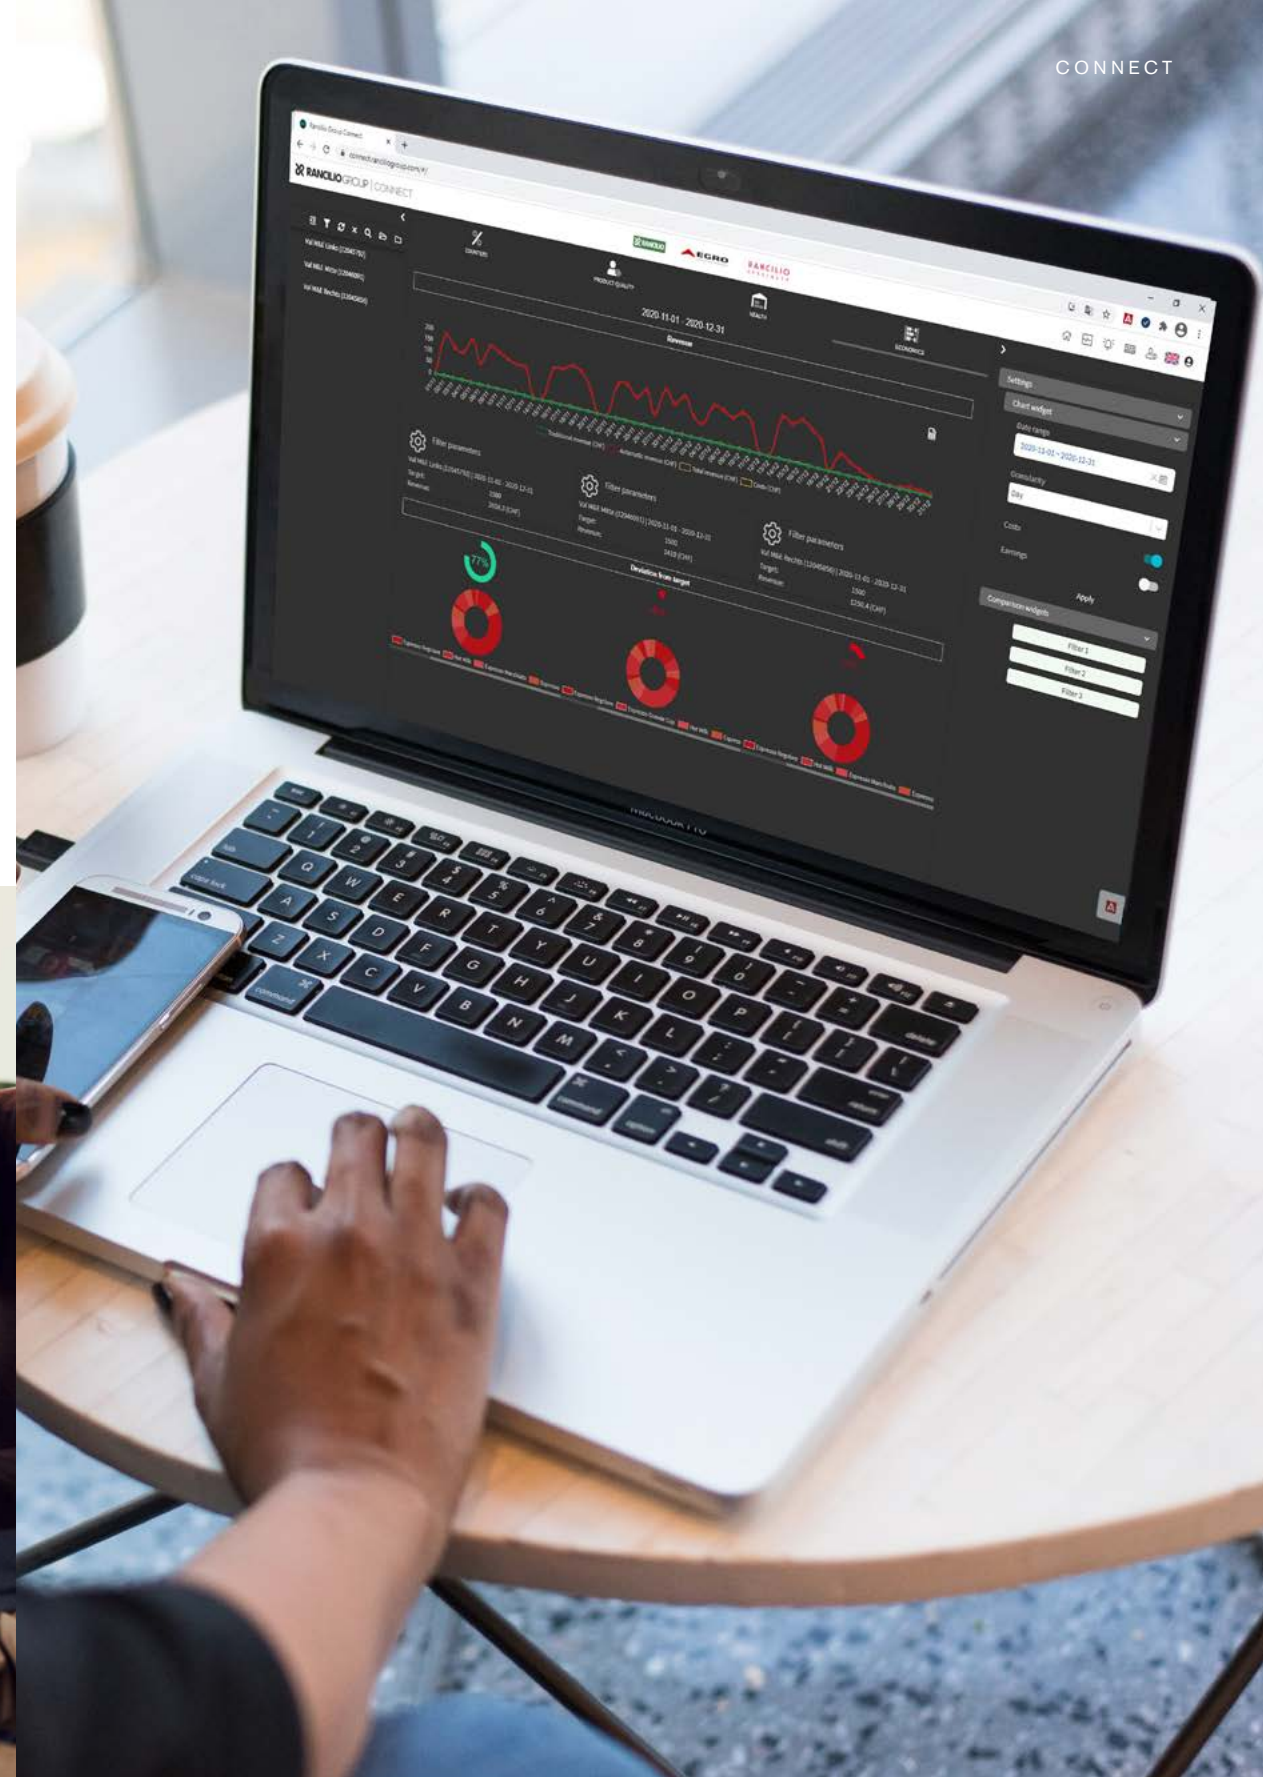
CONNECT

Rancilio Group Connect

connect.ranciliogroup.com

RANCILIOGROUP | CONNECT

COUNTERS

PRODUCT QUALITY

HEALTH

ECONOMICS

RANCILIO

EGRO

RANCILIO SPECIALTY

2020-11-01 - 2020-12-31

Revenue

Filter parameters

Target:

Revenue:

1500

Filter parameters

Target:

Revenue:

1500

Filter parameters

Target:

Revenue:

1500

Deviation from target

77%

Settings

Chart widget

Date range

2020-11-01 - 2020-12-31

Granularity

Day

Costs

Earnings

Apply

Comparison widgets

Filter 1

Filter 2

Filter 3

MacBook Pro

esc

tab

caps lock

shift

control

option

command

delete

return

Q W E R T Y U I O P

A S D F G H J K L

Z X C V B N M